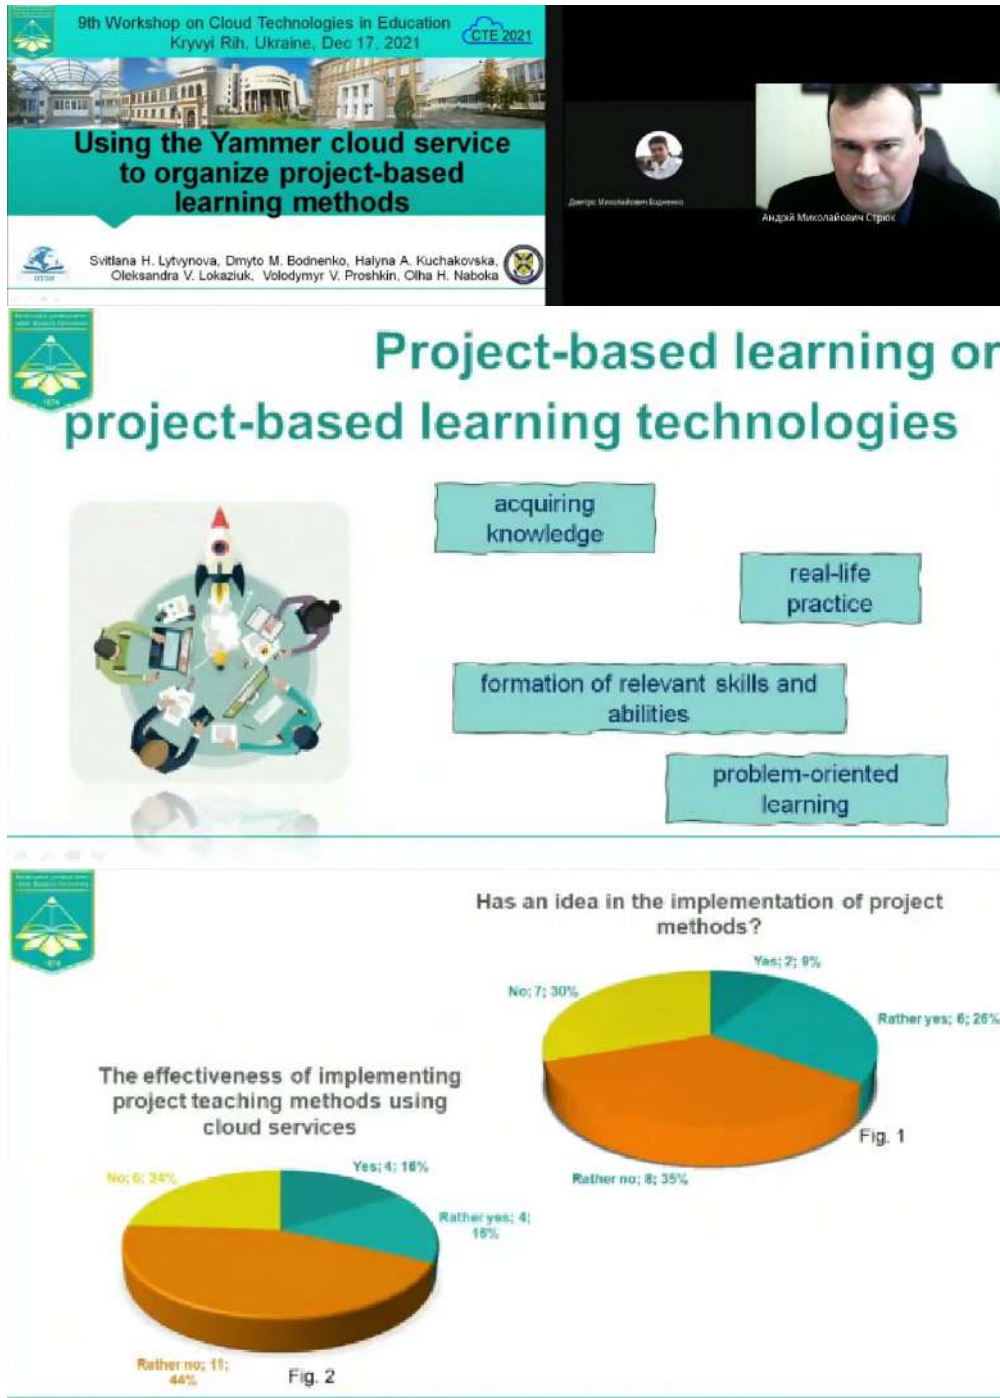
9th Workshop on Cloud Technologies in Education
Kryvyi Rih, Ukraine, Dec 17, 2021

CTE 2021

Using the Yammer cloud service to organize project-based learning methods

Svitlana H. Lytvynova, Dmyto M. Bodnenko, Halyna A. Kuchakovska, Oleksandra V. Lokaziuk, Volodymyr V. Proshkin, Olha H. Naboka

Дмитро Миколайович Бодненко

Андрій Миколайович Стрюк

Project-based learning or project-based learning technologies

acquiring knowledge

real-life practice

formation of relevant skills and abilities

problem-oriented learning

Has an idea in the implementation of project methods?

Yes; 2; 9%

Rather yes; 6; 26%

No; 7; 30%

Rather no; 8; 35%

Fig. 1

The effectiveness of implementing project teaching methods using cloud services

No; 8; 34%

Yes; 4; 16%

Rather yes; 4; 16%

Rather no; 11; 44%

Fig. 2